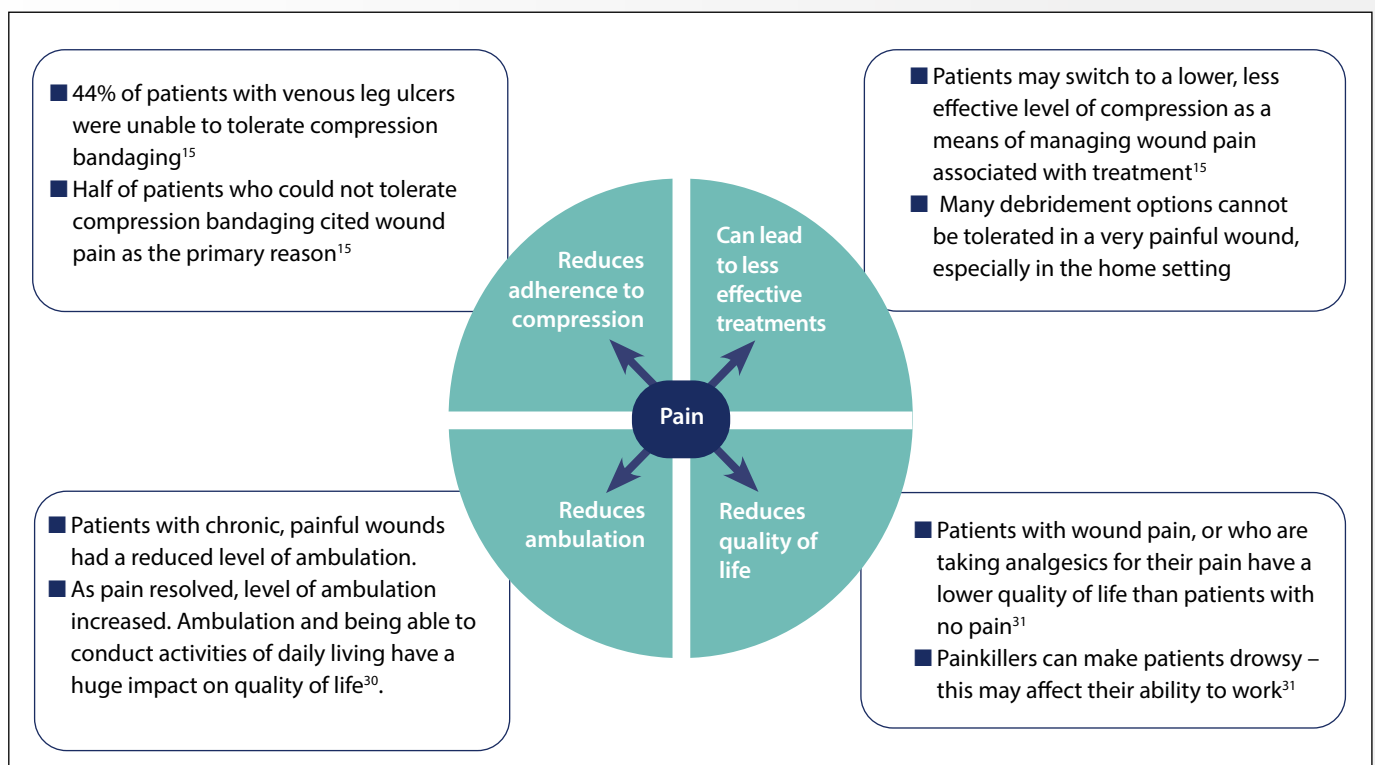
■ 44% of patients with venous leg ulcers were unable to tolerate compression bandaging$^{15}$
■ Half of patients who could not tolerate compression bandaging cited wound pain as the primary reason$^{15}$

Reduces adherence to compression

Can lead to less effective treatments

■ Patients may switch to a lower, less effective level of compression as a means of managing wound pain associated with treatment$^{15}$
■ Many debridement options cannot be tolerated in a very painful wound, especially in the home setting

Pain

Reduces ambulation

Reduces quality of life

■ Patients with chronic, painful wounds had a reduced level of ambulation.
■ As pain resolved, level of ambulation increased. Ambulation and being able to conduct activities of daily living have a huge impact on quality of life$^{30}$.

■ Patients with wound pain, or who are taking analgesics for their pain have a lower quality of life than patients with no pain$^{31}$
■ Painkillers can make patients drowsy – this may affect their ability to work$^{31}$